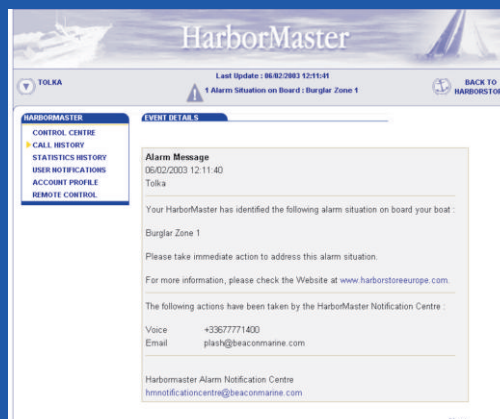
HarborMaster

TOLKA

Last Update : 06/02/2003 12:11:41
1 Alarm Situation on Board : Burglar Zone 1

BACK TO HARBORSTOR

HARBORMASTER
CONTROL CENTRE
CALL HISTORY
STATISTICS HISTORY
USER NOTIFICATIONS
ACCOUNT PROFILE
REMOTE CONTROL

EVENT DETAILS

Alarm Message
06/02/2003 12:11:40
Tolka

Your HarborMaster has identified the following alarm situation on board your boat :

Burglar Zone 1

Please take immediate action to address this alarm situation.

For more information, please check the Website at www.harborstoreeurope.com.

The following actions have been taken by the HarborMaster Notification Centre :

| Voice | +33677771400 |
|---|---|
| Email | plash@beaconmarine.com |

Harbormaster Alarm Notification Centre
hmnotificationcentre@beaconmarine.com